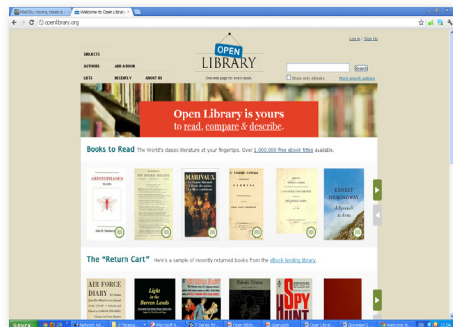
Welcome to Open Library
openlibrary.org

Log In | Sign Up

SUBJECTS
AUTHORS ADD A BOOK
LISTS RECENTLY ABOUT US

OPEN LIBRARY
One web page for every book.

Search
Show only eBooks More search options

Open Library is yours
to read, compare & describe.

Books to Read The World's classic literature at your fingertips. Over 1,000,000 free ebook titles available.

ARISTOPHANES
MARIVAUX
ERNEST HEMINGWAY
A Farewell to Arms

The "Return Cart" Here's a sample of recently returned books from the eBook lending library.

AIR FORCE DIARY
Light in the Barren Lands
SPY HUNT